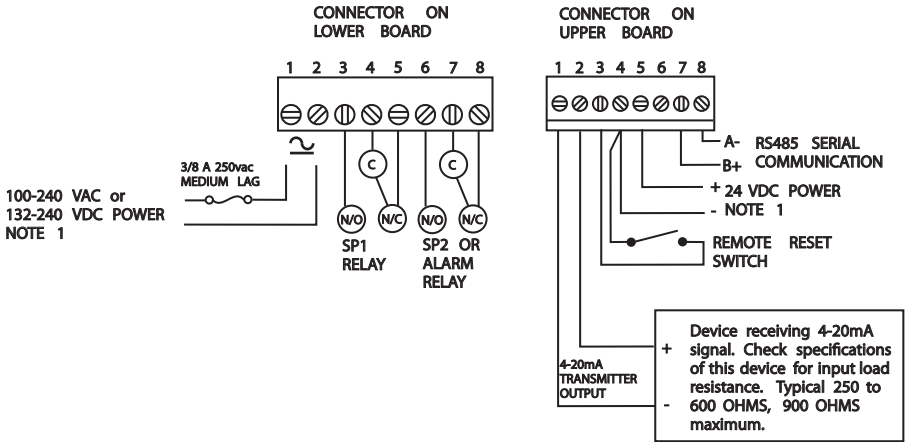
CONNECTOR ON
LOWER BOARD

1 2 3 4 5 6 7 8

3/8 A 250vac
MEDIUM LAG

100-240 VAC or
132-240 VDC POWER
NOTE 1

C C

N/O N/C N/O N/C

SP1
RELAY

SP2 OR
ALARM
RELAY

CONNECTOR ON
UPPER BOARD

1 2 3 4 5 6 7 8

A- RS485 SERIAL
B+ COMMUNICATION

+ 24 VDC POWER
- NOTE 1

REMOTE RESET
SWITCH

4-20mA
TRANSMITTER
OUTPUT

+ Device receiving 4-20mA signal. Check specifications of this device for input load resistance. Typical 250 to
- 600 OHMS, 900 OHMS maximum.